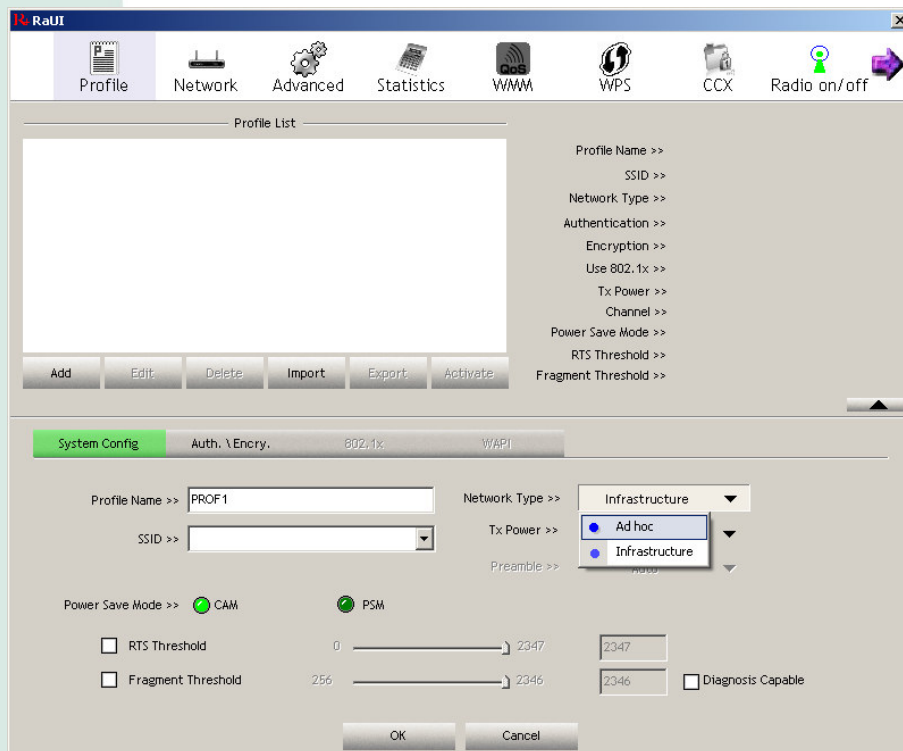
RaUI

Profile Network Advanced Statistics WMM WPS CCX Radio on/off

Profile List

Profile Name >>
SSID >>
Network Type >>
Authentication >>
Encryption >>
Use 802.1x >>
Tx Power >>
Channel >>
Power Save Mode >>
RTS Threshold >>
Fragment Threshold >>

Add Edit Delete Import Export Activate

System Config Auth. \ Encry. 802.1x WAPI

Profile Name >> PROF1
SSID >>
Network Type >> Infrastructure
Ad hoc
Infrastructure
Tx Power >>
Preamble >> Auto

Power Save Mode >> CAM PSM

RTS Threshold 0 2347 2347
Fragment Threshold 256 2346 2346 Diagnosis Capable

OK Cancel